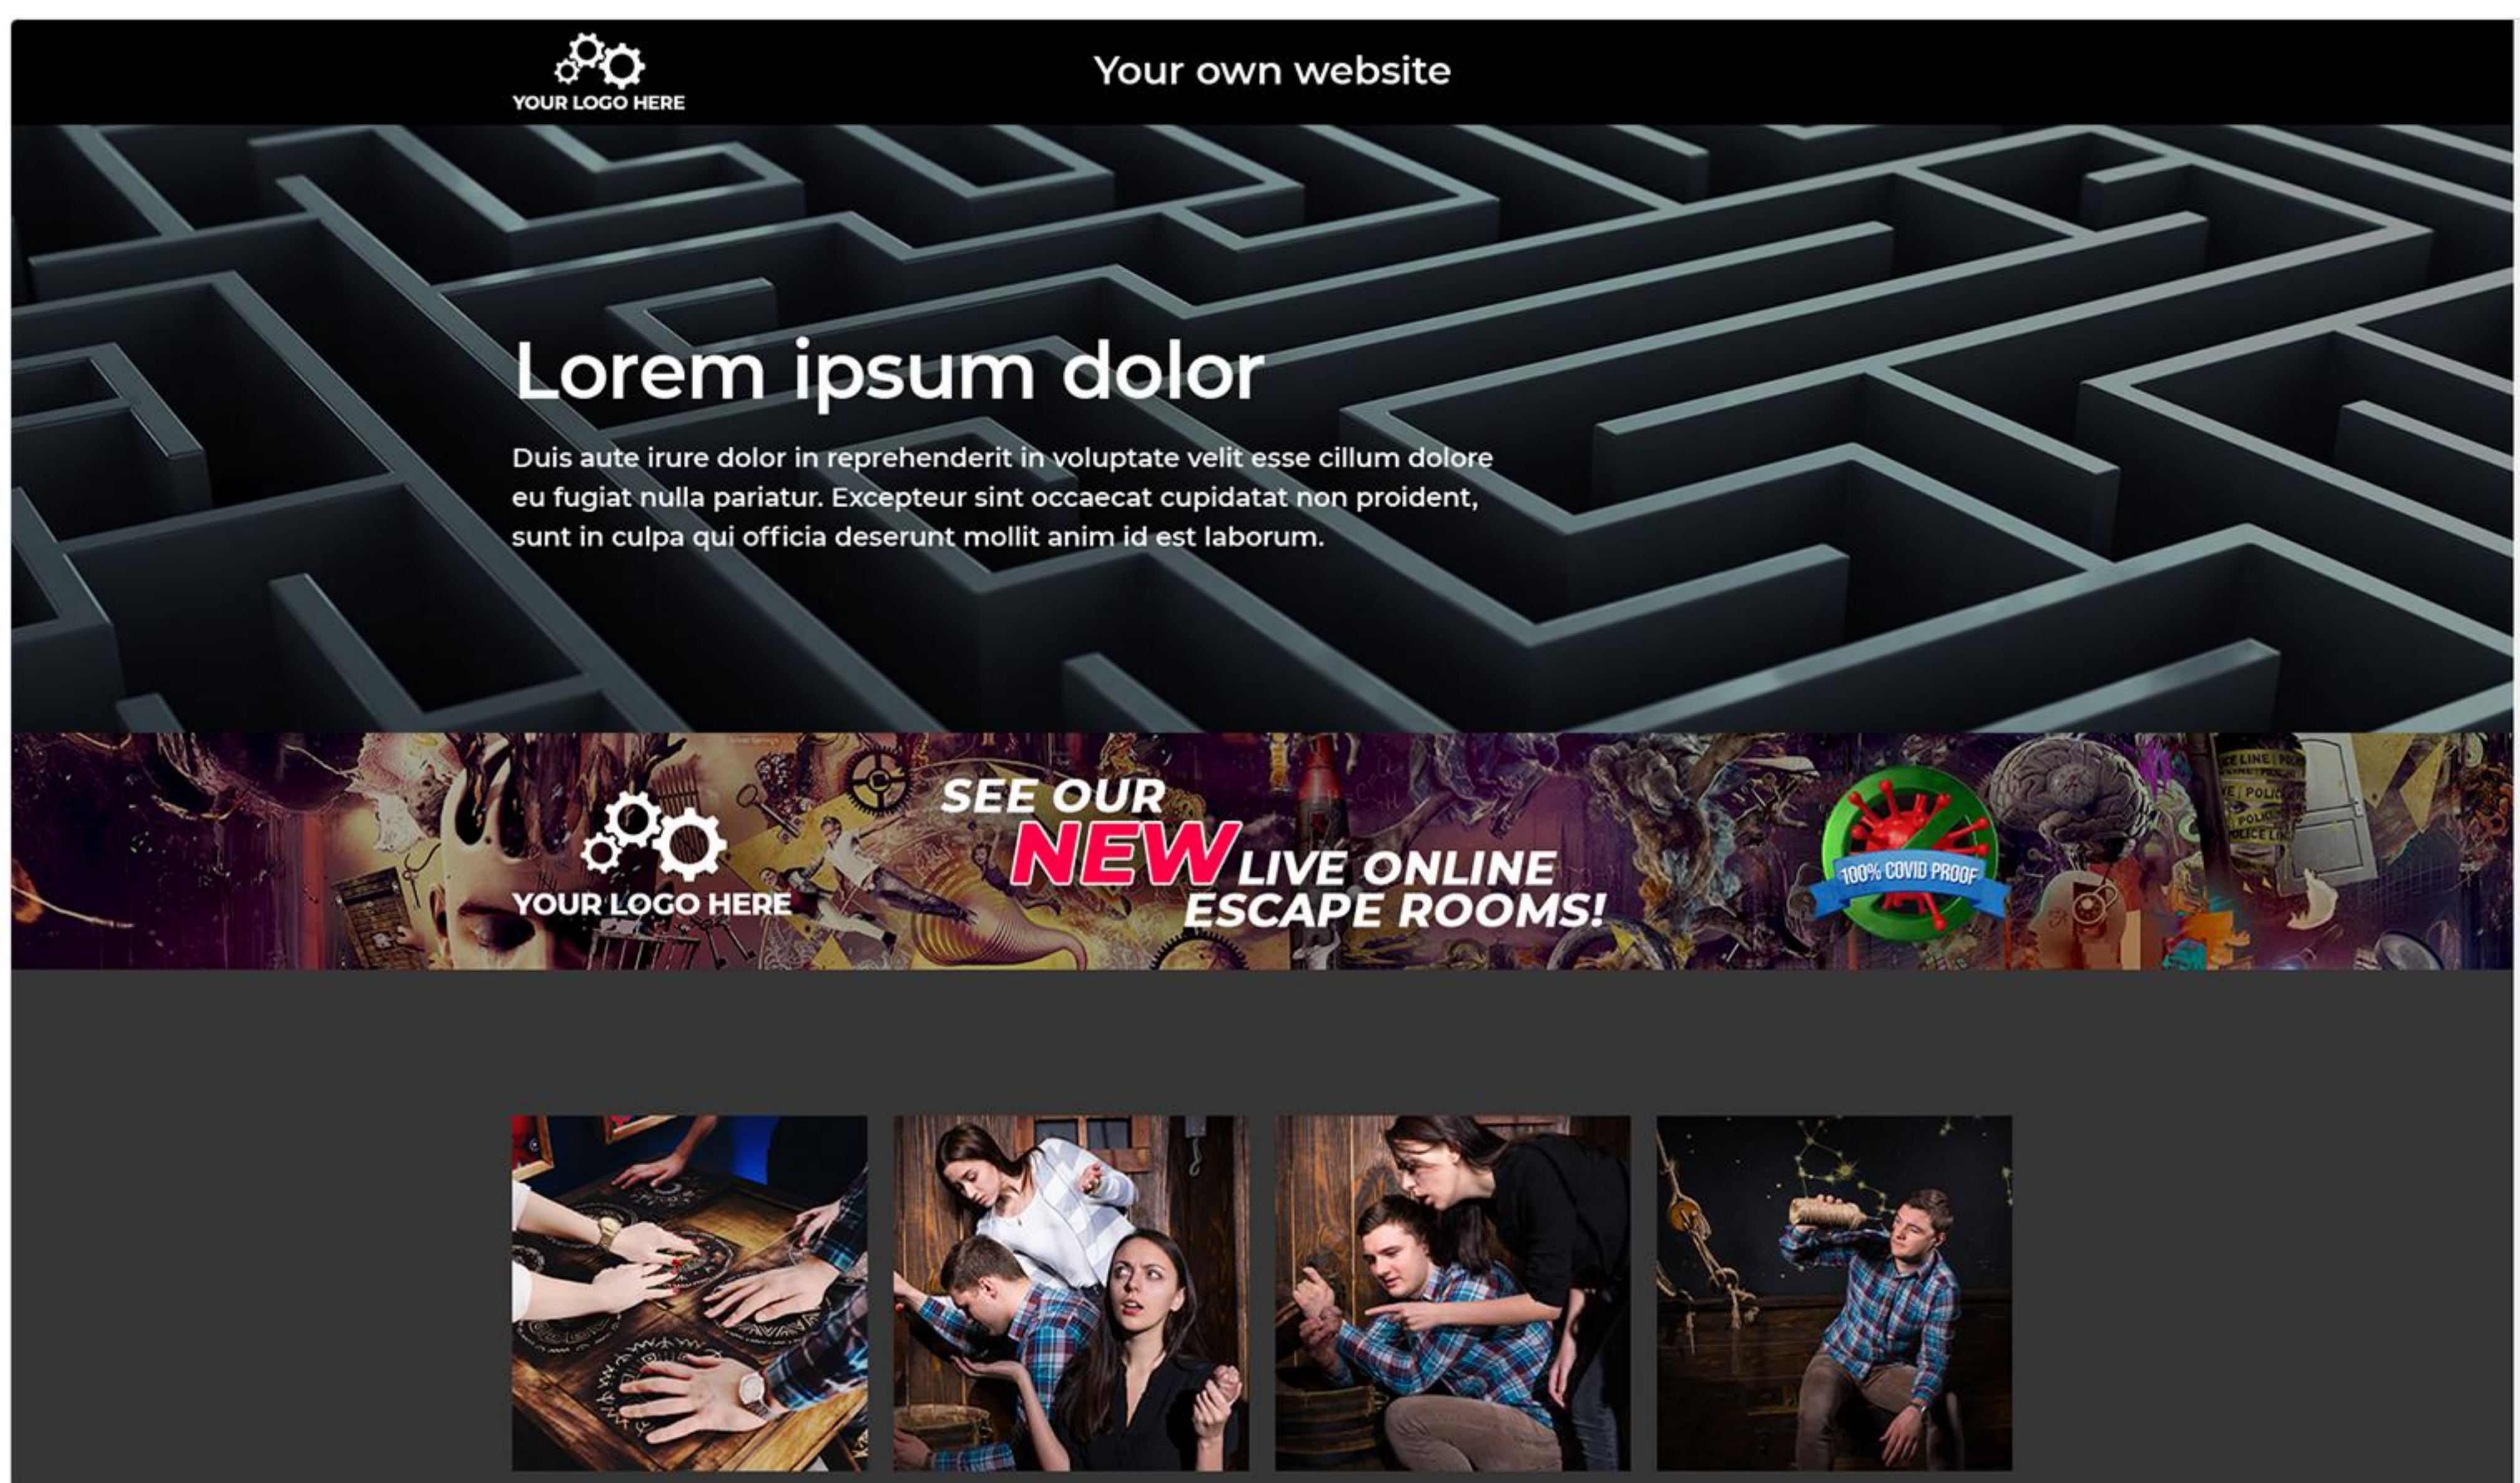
YOUR LOGO HERE

Your own website

Lorem ipsum dolor

Duis aute irure dolor in reprehenderit in voluptate velit esse cillum dolore eu fugiat nulla pariatur. Excepteur sint occaecat cupidatat non proident, sunt in culpa qui officia deserunt mollit anim id est laborum.

YOUR LOGO HERE

SEE OUR NEW LIVE ONLINE ESCAPE ROOMS!

100% COVID PROOF